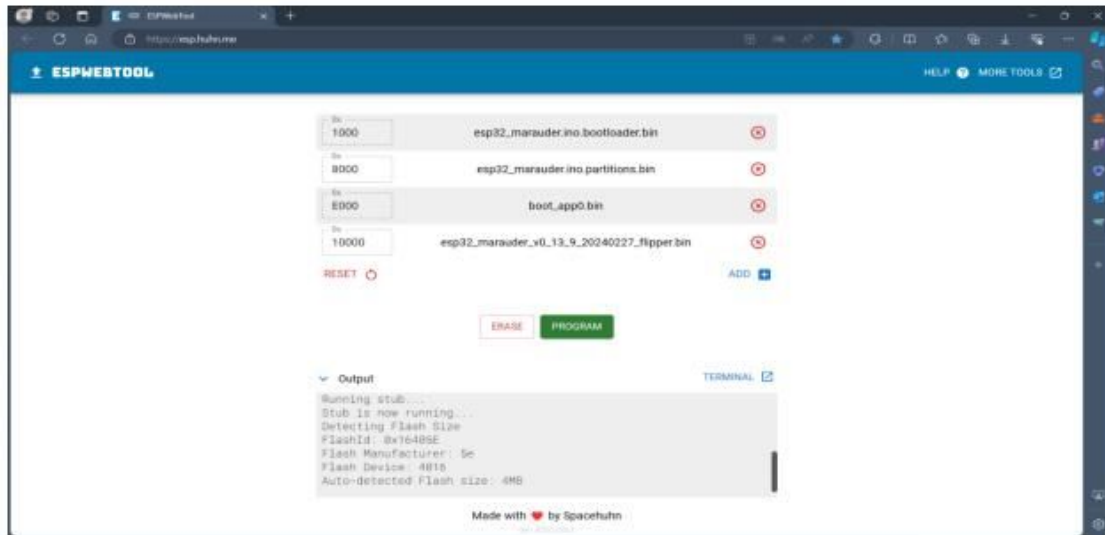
ESPWebTool

https://esp.huhn.me

ESPWEBTOOL

HELP MORE TOOLS

0x
1000
esp32_marauder.ino.bootloader.bin

0x
8000
esp32_marauder.ino.partitions.bin

0x
E000
boot_app0.bin

0x
10000
esp32_marauder_v0_13_9_20240227_flipper.bin

RESET

ADD

ERASE PROGRAM

Output

TERMINAL

Running stub...
Stub is now running...
Detecting Flash Size
FlashId: 0x16405E
Flash Manufacturer: 5e
Flash Device: 4016
Auto-detected Flash size: 4MB

Made with by Spacehuhn